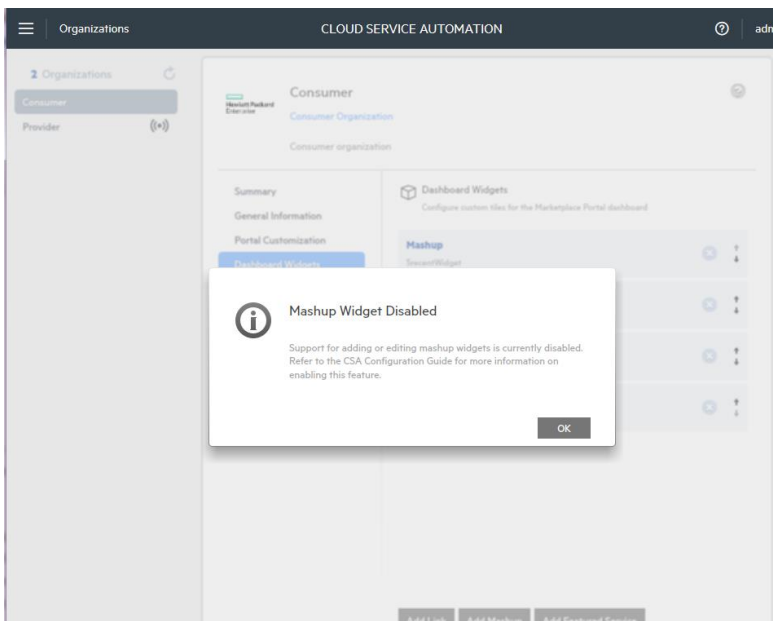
Organizations

CLOUD SERVICE AUTOMATION

adm

2 Organizations

Consumer

Provider

Hewlett Packard Enterprise

Consumer

Consumer Organization

Consumer organization

Summary

General Information

Portal Customization

Dashboard Widgets

Dashboard Widgets

Configure custom tiles for the Marketplace Portal dashboard

Mashup

SnowWidget

Mashup Widget Disabled

Support for adding or editing mashup widgets is currently disabled. Refer to the CSA Configuration Guide for more information on enabling this feature.

OK

Add Link

Add Mashup

Add Featured Service